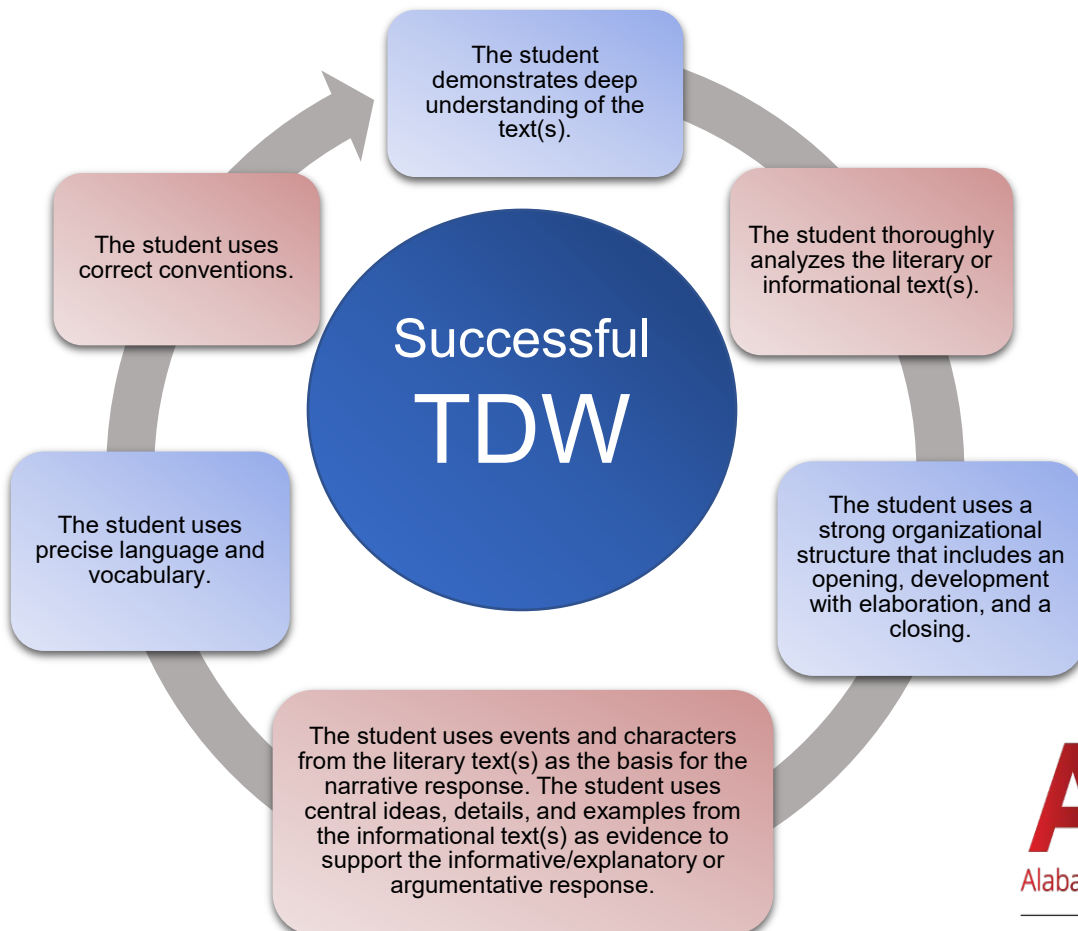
Successful TDW

The student demonstrates deep understanding of the text(s).

The student thoroughly analyzes the literary or informational text(s).

The student uses a strong organizational structure that includes an opening, development with elaboration, and a closing.

The student uses events and characters from the literary text(s) as the basis for the narrative response. The student uses central ideas, details, and examples from the informational text(s) as evidence to support the informative/explanatory or argumentative response.

The student uses precise language and vocabulary.

The student uses correct conventions.

A

Alaba